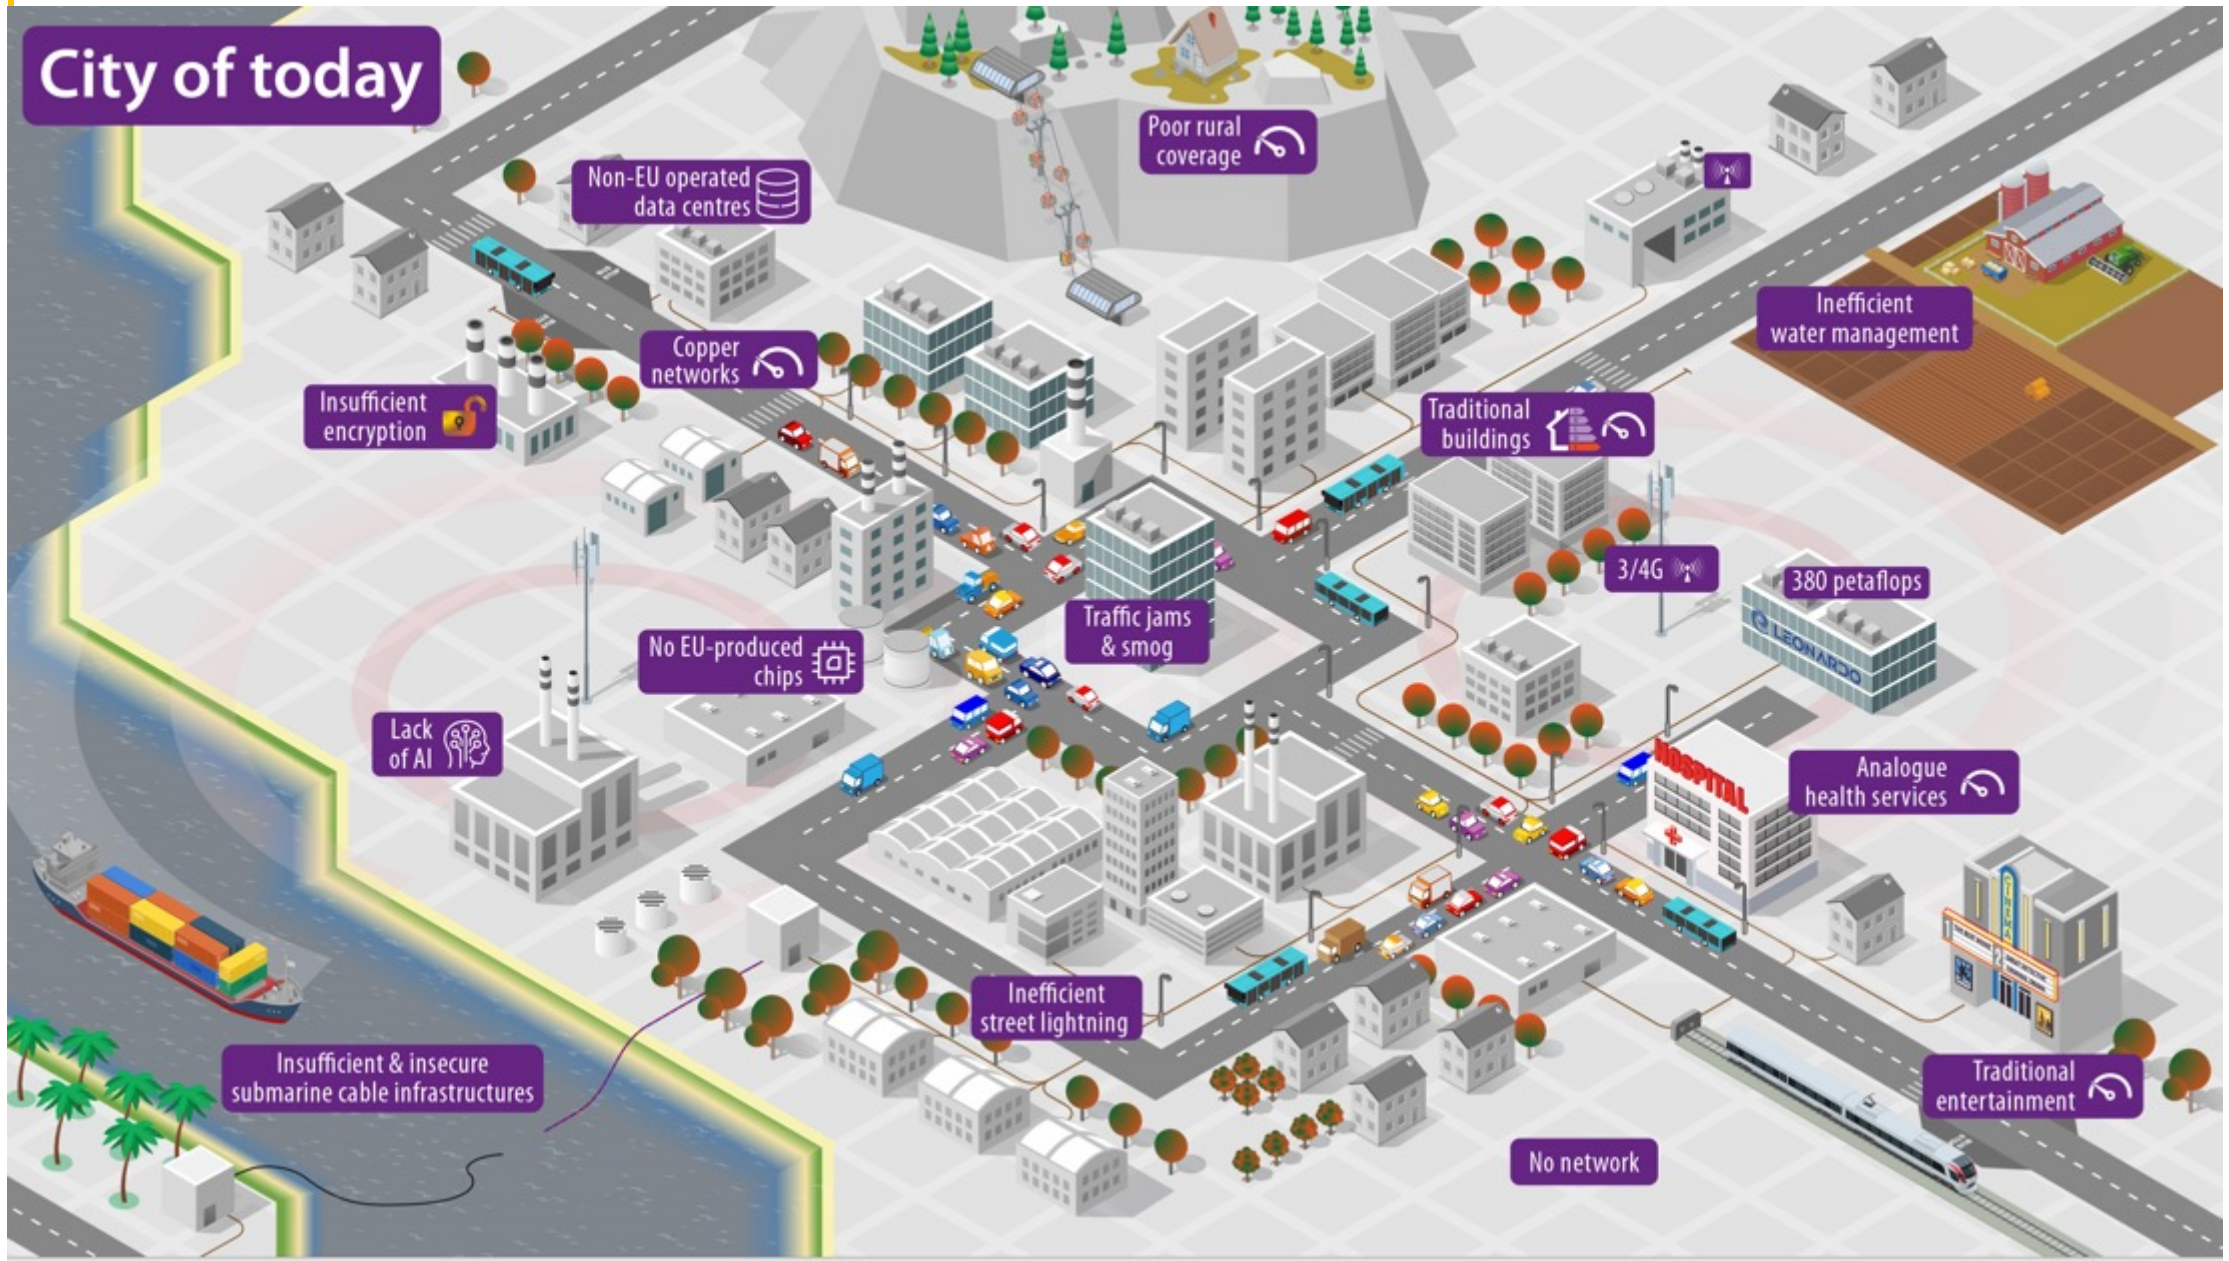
City of today

Poor rural coverage

Non-EU operated data centres

Inefficient water management

Copper networks

Insufficient encryption

Traditional buildings

3/4G

380 petaflops

LEONARDO

Traffic jams & smog

No EU-produced chips

Lack of AI

HOSPITAL

Analogue health services

CINEMA

Inefficient street lightning

Insufficient & insecure submarine cable infrastructures

Traditional entertainment

No network